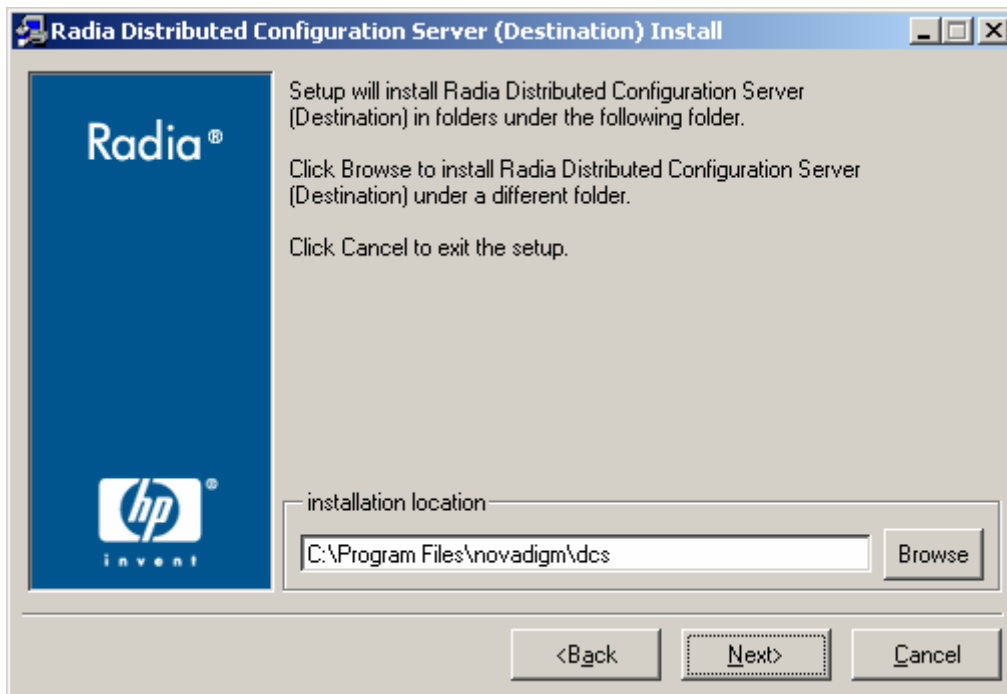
Radia Distributed Configuration Server (Destination) Install

Radia®

hp®
invent

Setup will install Radia Distributed Configuration Server (Destination) in folders under the following folder.

Click Browse to install Radia Distributed Configuration Server (Destination) under a different folder.

Click Cancel to exit the setup.

installation location

C:\Program Files\novadigm\dcs

Browse

<Back

Next>

Cancel